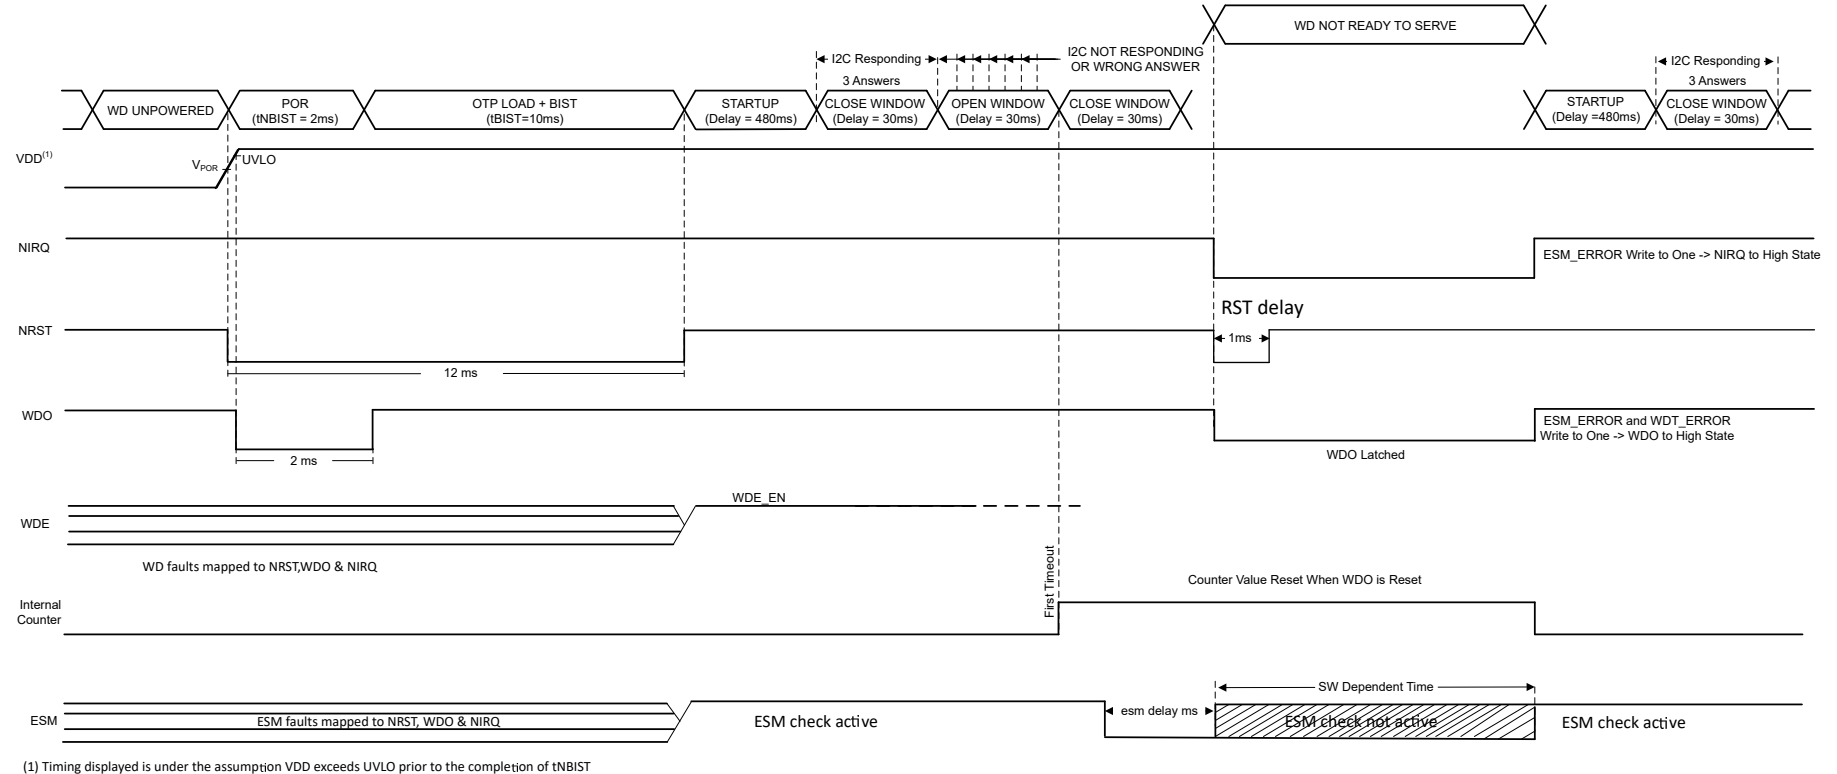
WD NOT READY TO SERVE

I2C Responding

3 Answers

I2C NOT RESPONDING OR WRONG ANSWER

I2C Responding

3 Answers

WD UNPOWERED

POR (tNBIST = 2ms)

OTP LOAD + BIST (tBIST=10ms)

STARTUP (Delay = 480ms)

CLOSE WINDOW (Delay = 30ms)

OPEN WINDOW (Delay = 30ms)

CLOSE WINDOW (Delay = 30ms)

STARTUP (Delay =480ms)

CLOSE WINDOW (Delay = 30ms)

VDD$^{(1)}$

$V_{POR}$

UVLO

NIRQ

ESM_ERROR Write to One -> NIRQ to High State

RST delay

NRST

1ms

12 ms

WDO

ESM_ERROR and WDT_ERROR Write to One -> WDO to High State

WDO Latched

2 ms

WDE_EN

WDE

WD faults mapped to NRST,WDO & NIRQ

First Timeout

Counter Value Reset When WDO is Reset

Internal Counter

SW Dependent Time

ESM

ESM faults mapped to NRST, WDO & NIRQ

ESM check active

esm delay ms

ESM check not active

ESM check active

(1) Timing displayed is under the assumption VDD exceeds UVLO prior to the completion of tNBIST